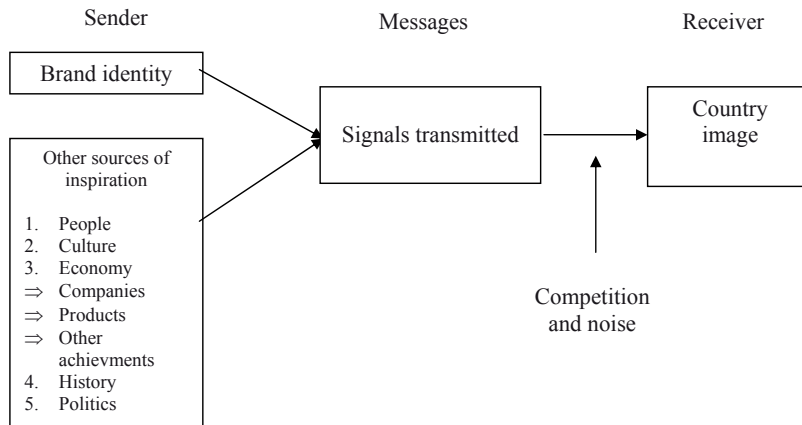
Sender

Messages

Receiver

Brand identity

Signals transmitted

Country image

Other sources of inspiration

1. People
2. Culture
3. Economy
$\Rightarrow$ Companies
$\Rightarrow$ Products
$\Rightarrow$ Other achievments
4. History
5. Politics

Competition and noise